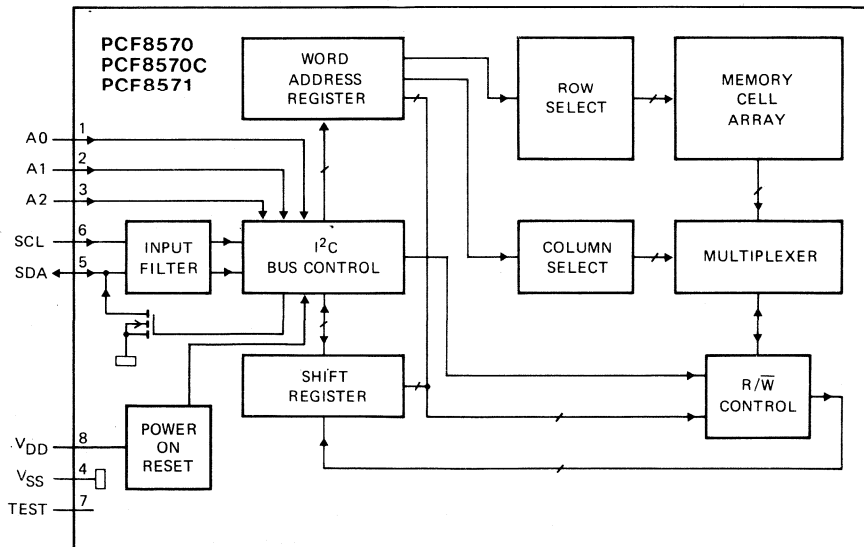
PCF8570
PCF8570C
PCF8571

WORD ADDRESS REGISTER

ROW SELECT

MEMORY CELL ARRAY

A0 1
A1 2
A2 3
SCL 6
SDA 5

INPUT FILTER

$I^2C$ BUS CONTROL

COLUMN SELECT

MULTIPLEXER

SHIFT REGISTER

$R/\overline{W}$ CONTROL

POWER ON RESET

$V_{DD}$ 8
$V_{SS}$ 4
TEST 7